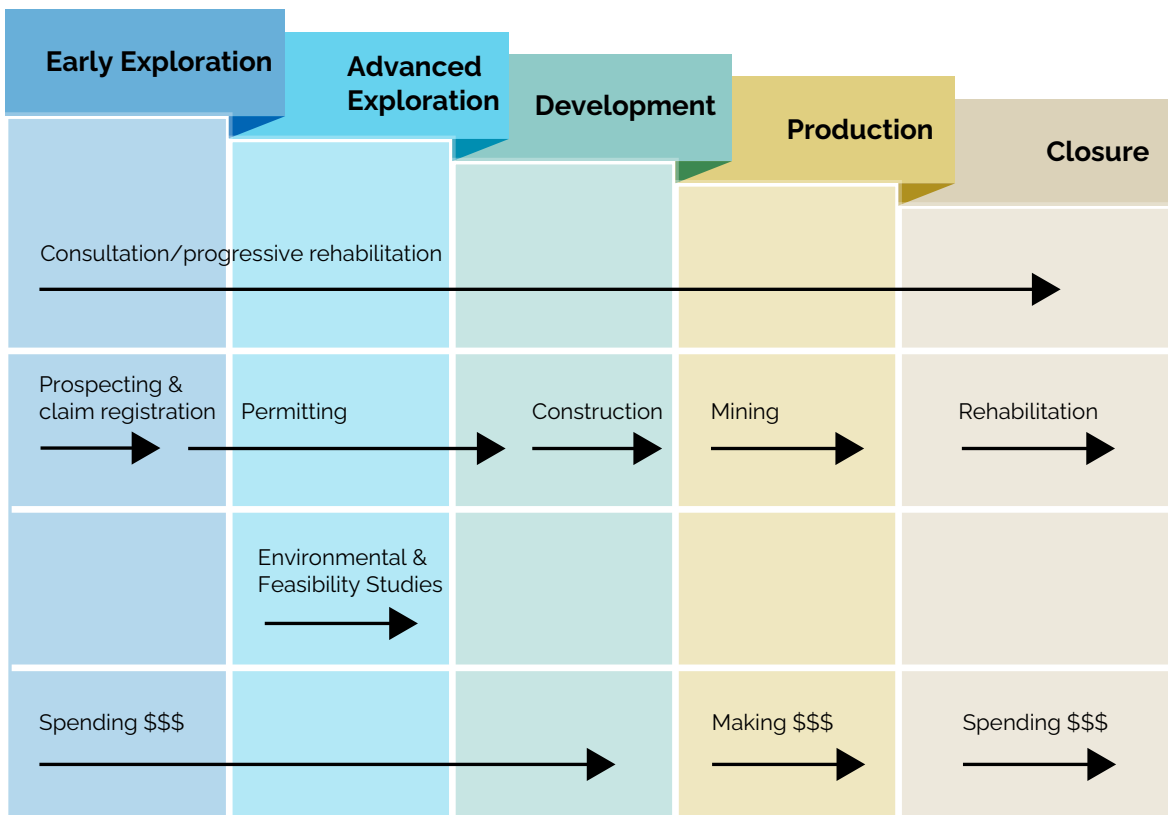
Early Exploration

Advanced Exploration

Development

Production

Closure

Consultation/progressive rehabilitation

Prospecting & claim registration

Permitting

Construction

Mining

Rehabilitation

Environmental & Feasibility Studies

Spending \$\$\$

Making \$\$\$

Spending \$\$\$